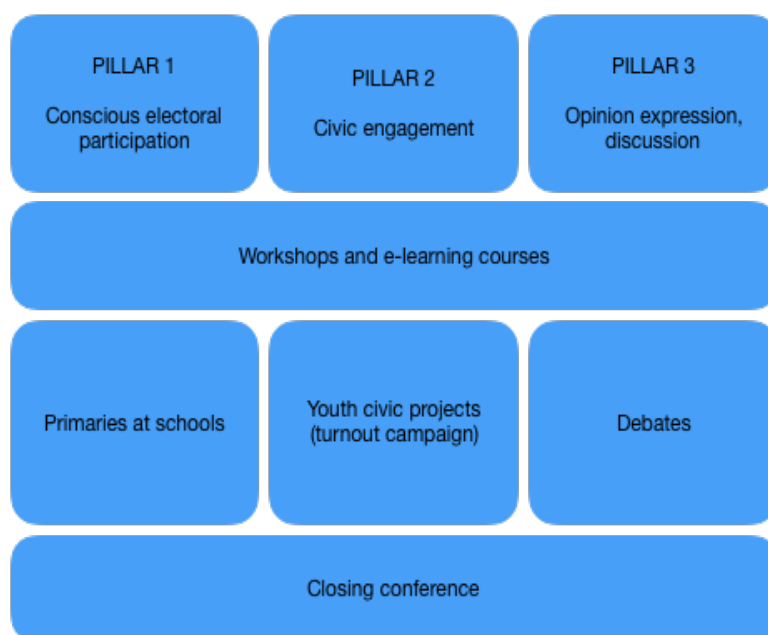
PILLAR 1

Conscious electoral participation

PILLAR 2

Civic engagement

PILLAR 3

Opinion expression, discussion

Workshops and e-learning courses

Primaries at schools

Youth civic projects (turnout campaign)

Debates

Closing conference